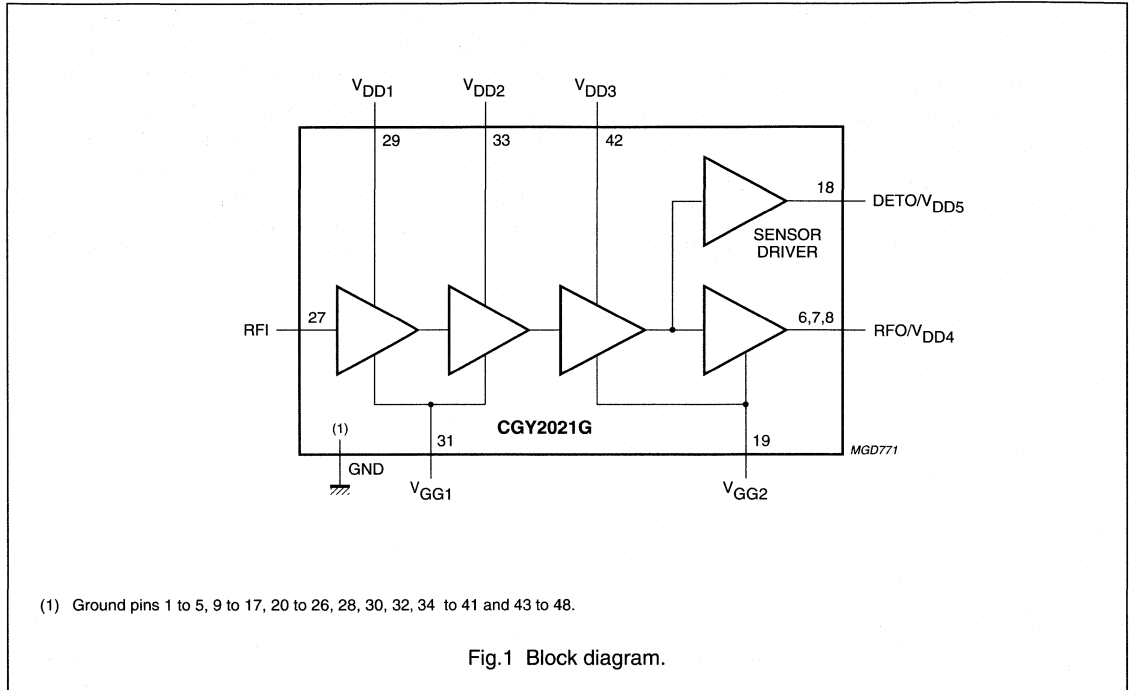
$V_{DD1}$ $V_{DD2}$ $V_{DD3}$

29 33 42

18 DETO/$V_{DD5}$

SENSOR DRIVER

RFI 27

6,7,8 RFO/$V_{DD4}$

CGY2021G

(1)

GND

31

$V_{GG1}$

19

$V_{GG2}$

MGD771

(1) Ground pins 1 to 5, 9 to 17, 20 to 26, 28, 30, 32, 34 to 41 and 43 to 48.

Fig.1 Block diagram.